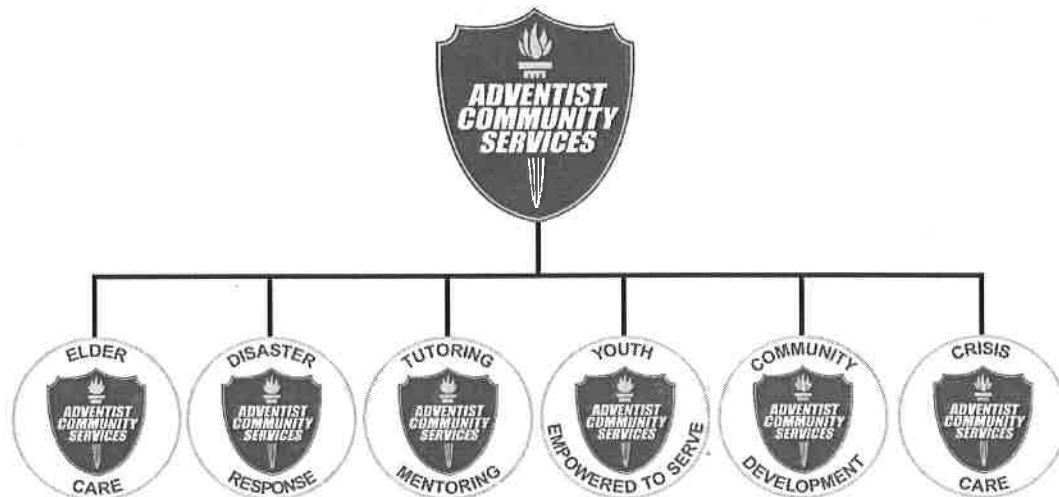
ADVENTIST COMMUNITY SERVICES

ELDER
ADVENTIST COMMUNITY SERVICES
CARE

DISASTER
ADVENTIST COMMUNITY SERVICES
RESPONSE

TUTORING
ADVENTIST COMMUNITY SERVICES
MENTORING

YOUTH
ADVENTIST COMMUNITY SERVICES
EMPOWERED TO SERVE

COMMUNITY
ADVENTIST COMMUNITY SERVICES
DEVELOPMENT

CRISIS
ADVENTIST COMMUNITY SERVICES
CARE